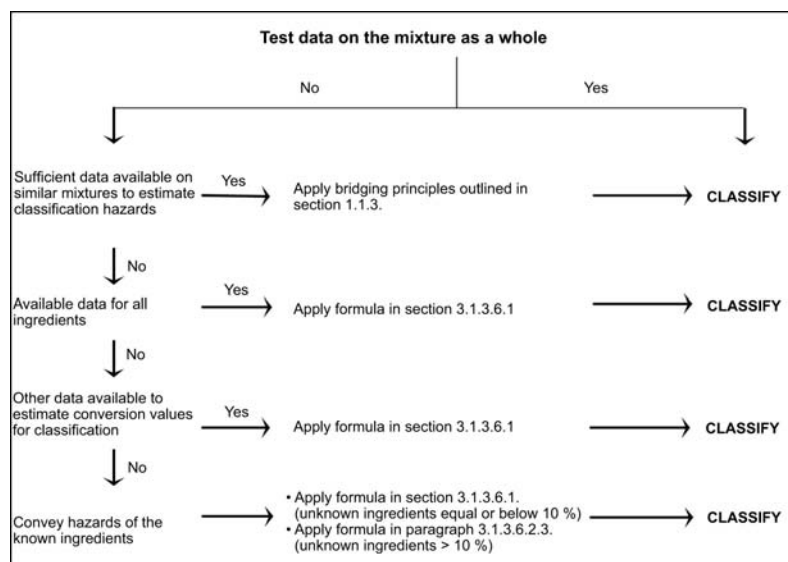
**Test data on the mixture as a whole**

No

Yes

Sufficient data available on similar mixtures to estimate classification hazards

Yes

Apply bridging principles outlined in section 1.1.3.

**CLASSIFY**

No

Available data for all ingredients

Yes

Apply formula in section 3.1.3.6.1

**CLASSIFY**

No

Other data available to estimate conversion values for classification

Yes

Apply formula in section 3.1.3.6.1

**CLASSIFY**

No

Convey hazards of the known ingredients

• Apply formula in section 3.1.3.6.1. (unknown ingredients equal or below 10 %)
• Apply formula in paragraph 3.1.3.6.2.3. (unknown ingredients > 10 %)

**CLASSIFY**